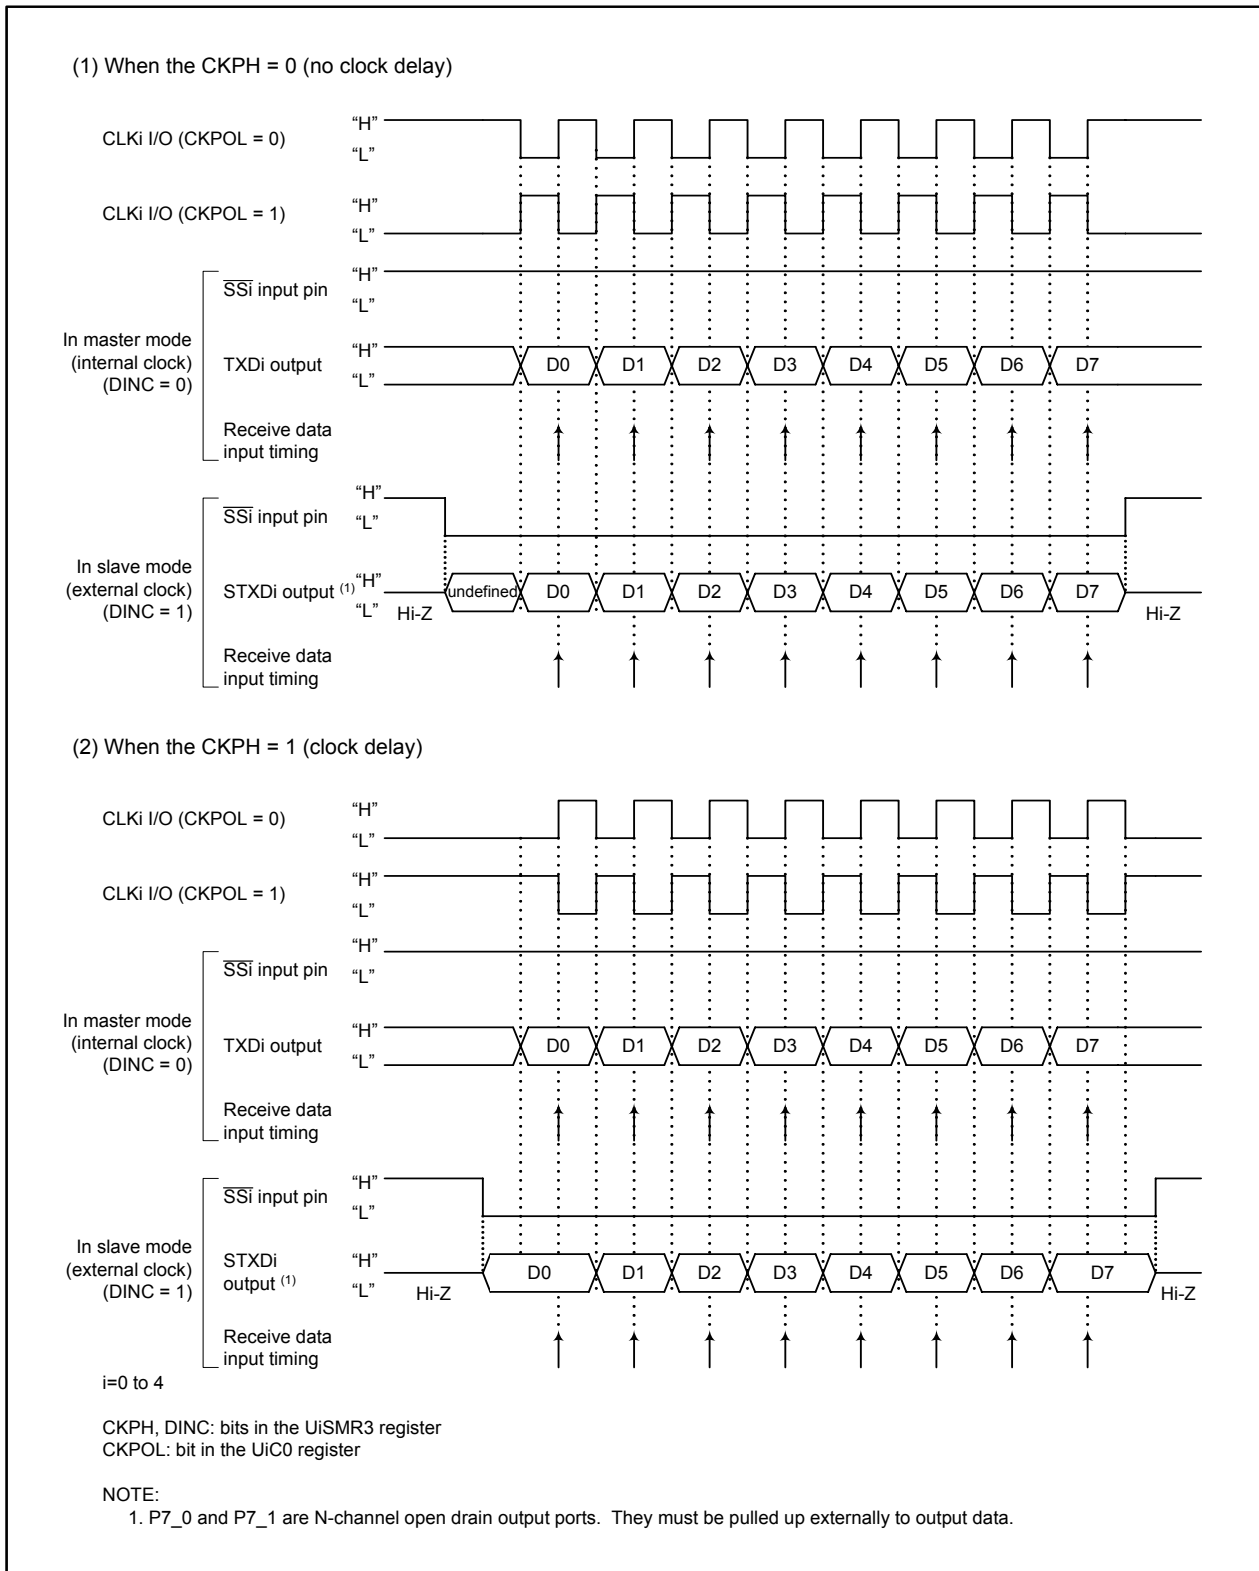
(1) When the CKPH = 0 (no clock delay)

CLKi I/O (CKPOL = 0)
“H”
“L”

CLKi I/O (CKPOL = 1)
“H”
“L”

In master mode (internal clock) (DINC = 0)

$\overline{SSi}$ input pin
“H”
“L”

TXDi output
“H”
“L”
D0 D1 D2 D3 D4 D5 D6 D7

Receive data input timing

In slave mode (external clock) (DINC = 1)

$\overline{SSi}$ input pin
“H”
“L”

STXDi output $^{(1)}$
“H”
“L”
Hi-Z
undefined D0 D1 D2 D3 D4 D5 D6 D7
Hi-Z

Receive data input timing

(2) When the CKPH = 1 (clock delay)

CLKi I/O (CKPOL = 0)
“H”
“L”

CLKi I/O (CKPOL = 1)
“H”
“L”

In master mode (internal clock) (DINC = 0)

$\overline{SSi}$ input pin
“H”
“L”

TXDi output
“H”
“L”
D0 D1 D2 D3 D4 D5 D6 D7

Receive data input timing

In slave mode (external clock) (DINC = 1)

$\overline{SSi}$ input pin
“H”
“L”

STXDi output $^{(1)}$
“H”
“L”
Hi-Z
D0 D1 D2 D3 D4 D5 D6 D7
Hi-Z

Receive data input timing

i=0 to 4

CKPH, DINC: bits in the UiSMR3 register
CKPOL: bit in the UiC0 register

NOTE:
1. P7_0 and P7_1 are N-channel open drain output ports. They must be pulled up externally to output data.